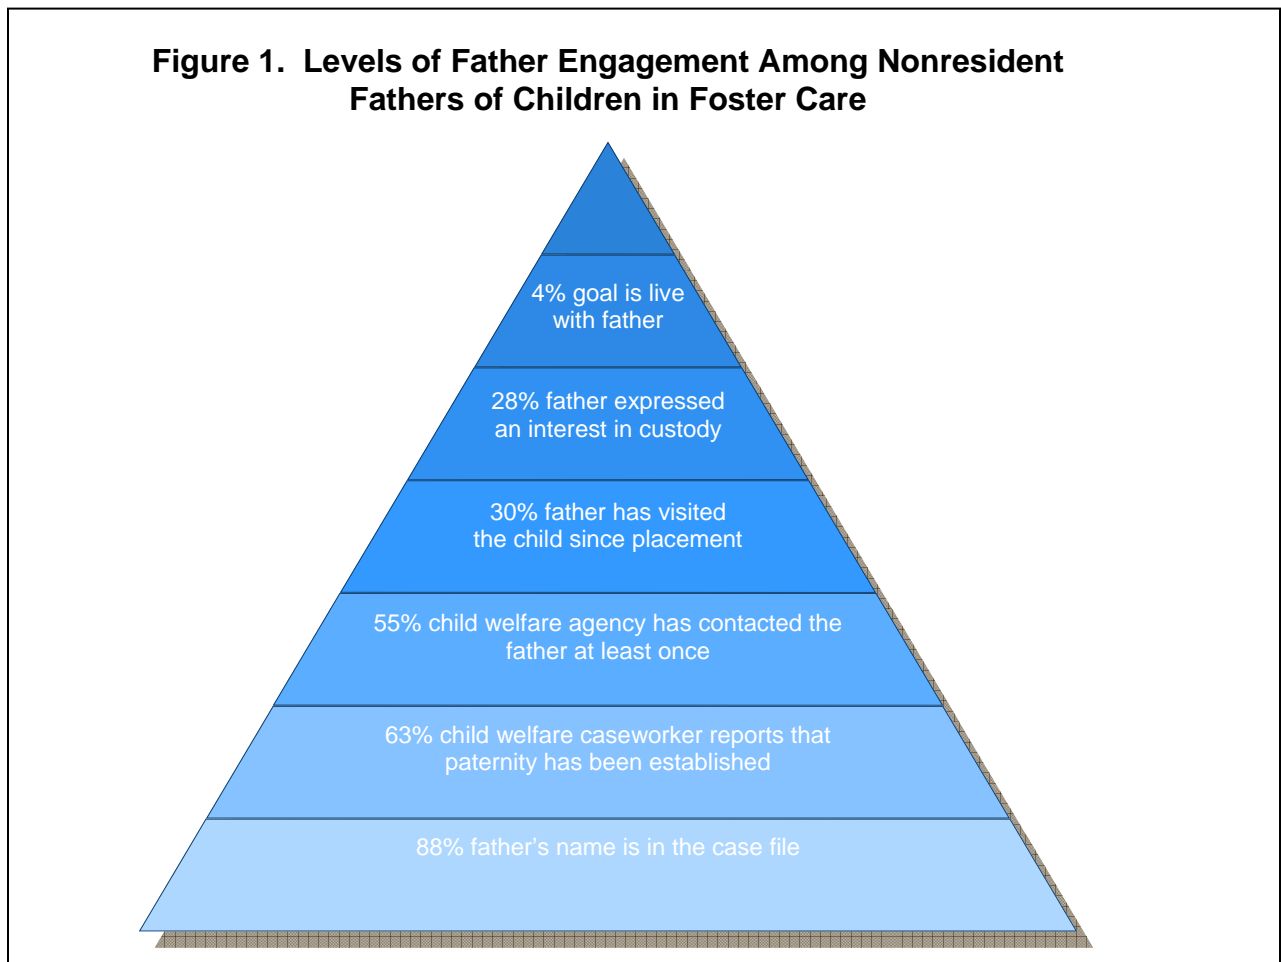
Figure 1. Levels of Father Engagement Among Nonresident Fathers of Children in Foster Care

4% goal is live with father

28% father expressed an interest in custody

30% father has visited the child since placement

55% child welfare agency has contacted the father at least once

63% child welfare caseworker reports that paternity has been established

88% father's name is in the case file